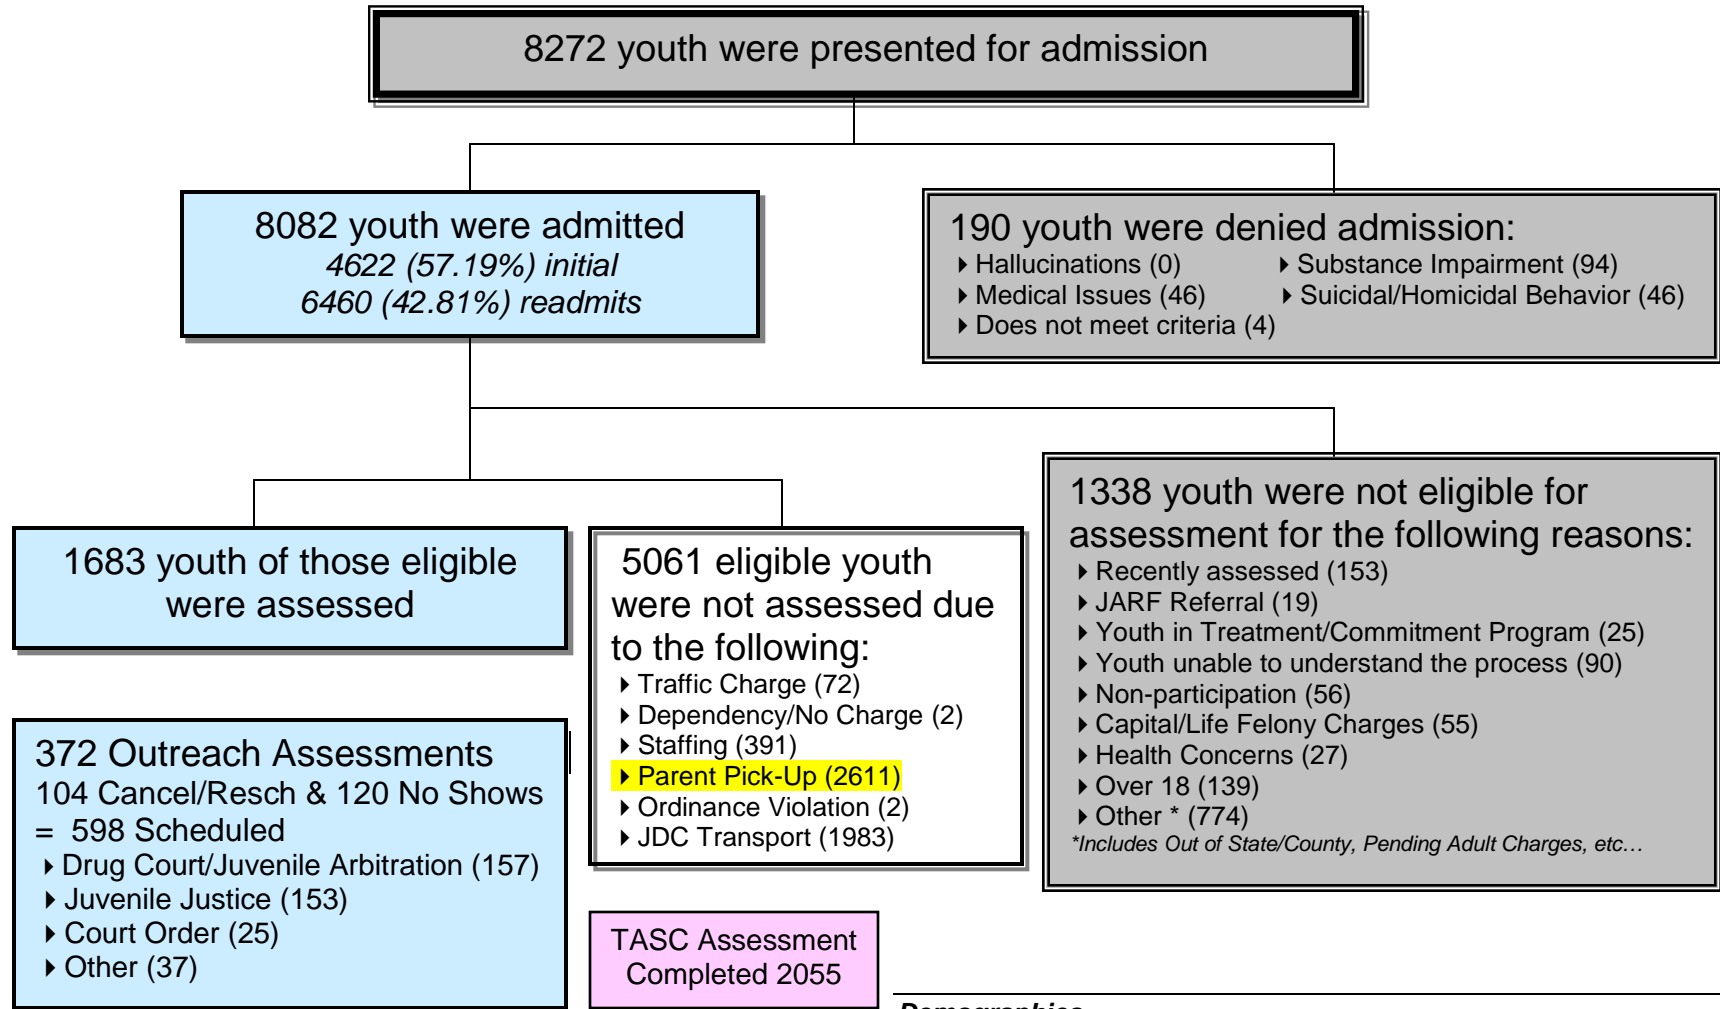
8272 youth were presented for admission

8082 youth were admitted
4622 (57.19%) initial
6460 (42.81%) readmits

190 youth were denied admission:
Hallucinations (0)
Substance Impairment (94)
Medical Issues (46)
Suicidal/Homicidal Behavior (46)
Does not meet criteria (4)

1683 youth of those eligible were assessed

5061 eligible youth were not assessed due to the following:
Traffic Charge (72)
Dependency/No Charge (2)
Staffing (391)
Parent Pick-Up (2611)
Ordinance Violation (2)
JDC Transport (1983)

1338 youth were not eligible for assessment for the following reasons:
Recently assessed (153)
JARF Referral (19)
Youth in Treatment/Commitment Program (25)
Youth unable to understand the process (90)
Non-participation (56)
Capital/Life Felony Charges (55)
Health Concerns (27)
Over 18 (139)
Other * (774)
*Includes Out of State/County, Pending Adult Charges, etc…

372 Outreach Assessments
104 Cancel/Resch & 120 No Shows = 598 Scheduled
Drug Court/Juvenile Arbitration (157)
Juvenile Justice (153)
Court Order (25)
Other (37)

TASC Assessment Completed 2055

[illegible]